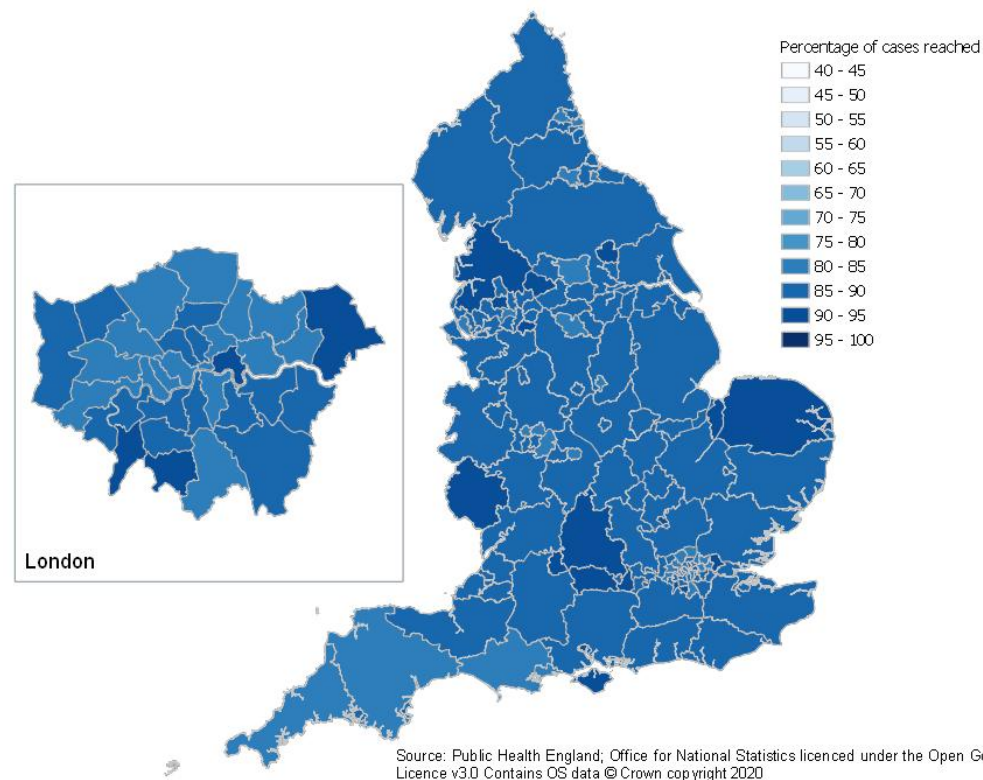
Percentage of cases reached
40 - 45
45 - 50
50 - 55
55 - 60
60 - 65
65 - 70
70 - 75
75 - 80
80 - 85
85 - 90
90 - 95
95 - 100

London

Source: Public Health England; Office for National Statistics licenced under the Open G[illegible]
Licence v3.0 Contains OS data © Crown copyright 2020